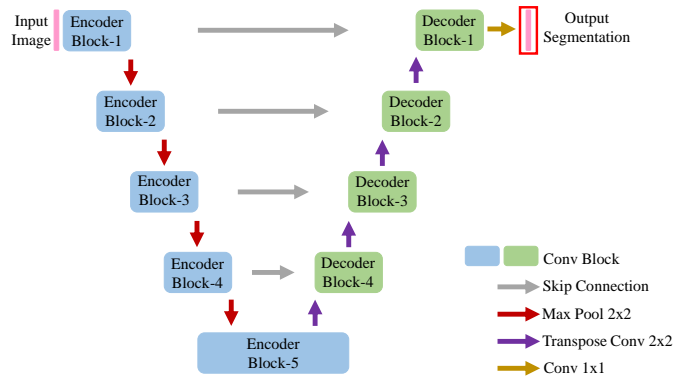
Input Image

Encoder Block-1

Decoder Block-1

Output Segmentation

Encoder Block-2

Decoder Block-2

Encoder Block-3

Decoder Block-3

Encoder Block-4

Decoder Block-4

Encoder Block-5

Conv Block

Skip Connection

Max Pool 2x2

Transpose Conv 2x2

Conv 1x1